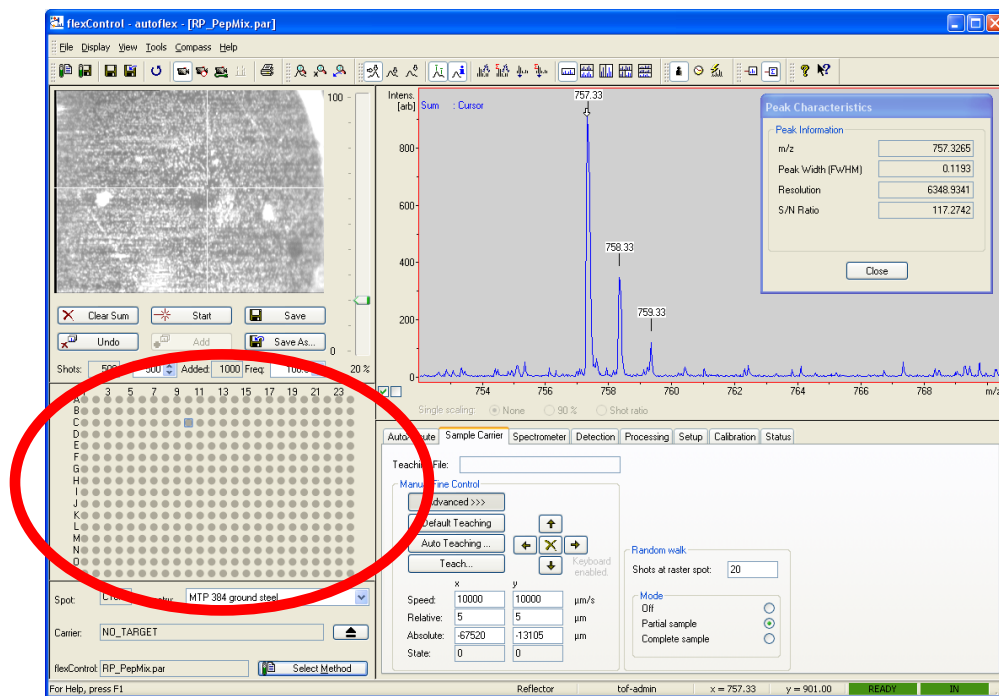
flexControl - autoflex - [RP_PepMix.par]

File Display View Tools Compass Help

100

0

Clear Sum Start Save

Undo Add Save As...

Shots: 500 500 Added: 1000 Freq: 100 20 %

Intens. [arb] Sum : Cursor

757.33

800

600

400

200

0

758.33

759.33

754 756 758 760 762 764 766 768 m/z

Single scaling: None 90 % Shot ratio

Peak Characteristics

Peak Information

| | |
|---|---|
| m/z | 757.3265 |
| Peak Width (FWHM) | 0.1193 |
| Resolution | 6348.9341 |
| S/N Ratio | 117.2742 |

Close

3 5 7 9 11 13 15 17 19 21 23

A B C D E F G H I J K L M N O

Spot: C10 Geometry: MTP 384 ground steel

Carrier: NO_TARGET

flexControl: RP_PepMix.par Select Method

AutoExecute Sample Carrier Spectrometer Detection Processing Setup Calibration Status

Teaching File:

Manual Fine Control

Advanced >>>

Default Teaching

Auto Teaching ...

Teach...

Keyboard enabled.

| | x | y | |
|---|---|---|---|
| Speed: | 10000 | 10000 | µm/s |
| Relative: | 5 | 5 | µm |
| Absolute: | -67520 | -13105 | µm |
| State: | 0 | 0 | |

Random walk

Shots at raster spot: 20

Mode

Off

Partial sample

Complete sample

For Help, press F1 Reflector tof-admin x = 757.33 y = 901.00 READY IN